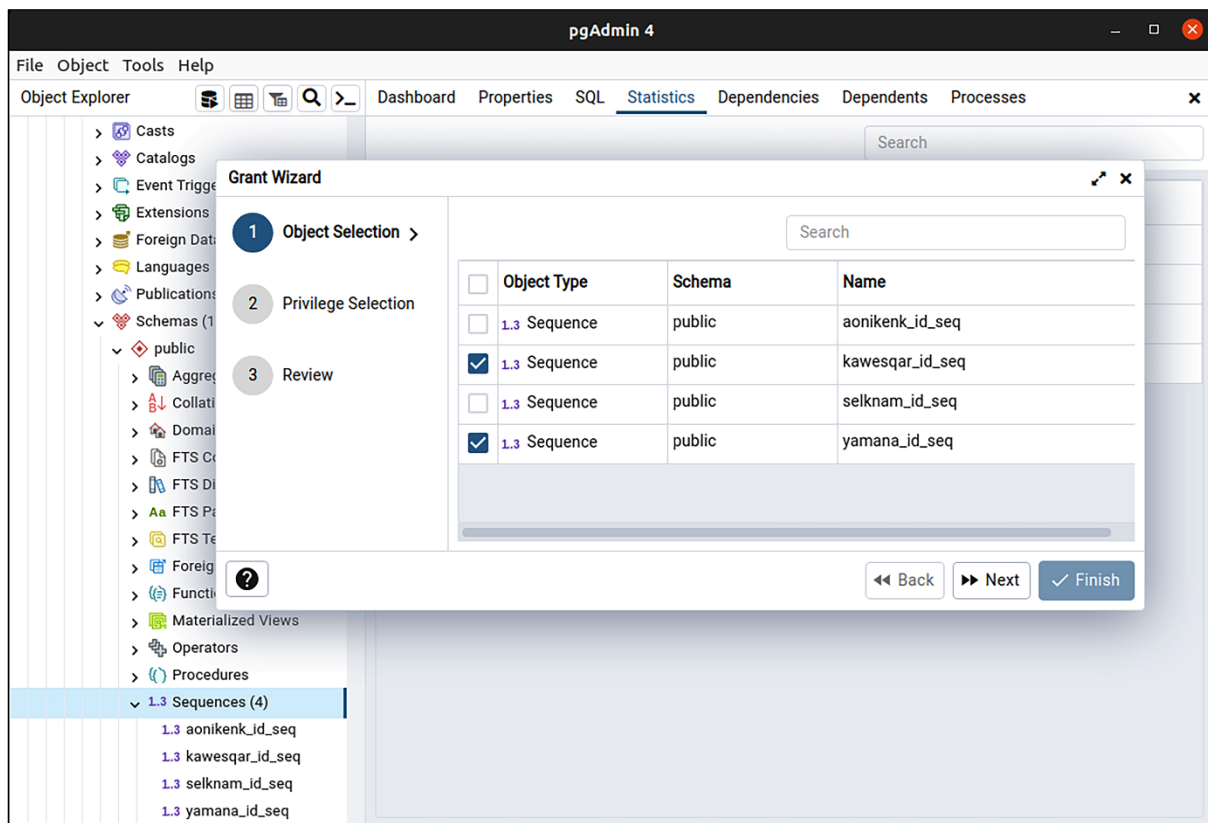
pgAdmin 4

File Object Tools Help

Object Explorer

Dashboard Properties SQL Statistics Dependencies Dependents Processes

Search

Casts
Catalogs
Event Trigge
Extensions
Foreign Data
Languages
Publications
Schemas (1
public
Aggreg
Collati
Domai
FTS Co
FTS Di
FTS Pa
FTS Te
Foreig
Functi
Materialized Views
Operators
Procedures
Sequences (4)
aonikenk_id_seq
kawesqar_id_seq
selknam_id_seq
yamana_id_seq

Grant Wizard

1 Object Selection
2 Privilege Selection
3 Review

Search

| | Object Type | Schema | Name |
|---|---|---|---|
| | 1.3 Sequence | public | aonikenk_id_seq |
| ✓ | 1.3 Sequence | public | kawesqar_id_seq |
| | 1.3 Sequence | public | selknam_id_seq |
| ✓ | 1.3 Sequence | public | yamana_id_seq |

?

Back Next Finish